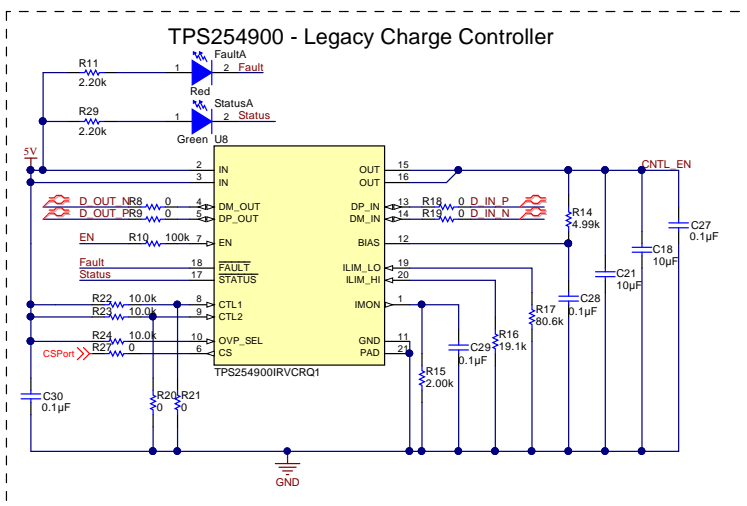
TPS254900 - Legacy Charge Controller

R11
2.20k
1 FaultA 2 Fault
Red

R29
2.20k
1 StatusA 2 Status
Green U8

5V

2 IN
3 IN
D_OUT_N R8 0 4 DM_OUT
D_OUT_P R9 0 5 DP_OUT
EN R10 100k 7 EN
Fault 18 $\overline{FAULT}$
Status 17 $\overline{STATUS}$
R22 10.0k 8 CTL1
R23 10.0k 9 CTL2
R24 10.0k 10 OVP_SEL
CSPort R27 0 6 CS

OUT 15
OUT 16
DP_IN 13 R18 0 D_IN_P
DM_IN 14 R19 0 D_IN_N
BIAS 12
ILIM_LO 19
ILIM_HI 20
IMON 1
GND 11
PAD 21

TPS254900IRVCRQ1

CNTL_EN
R14
4.99k
C27
0.1µF
C18
10µF
C21
10µF
C28
0.1µF
R17
80.6k
R16
19.1k
C29
0.1µF
R15
2.00k
C30
0.1µF
R20
0
R21
0

GND